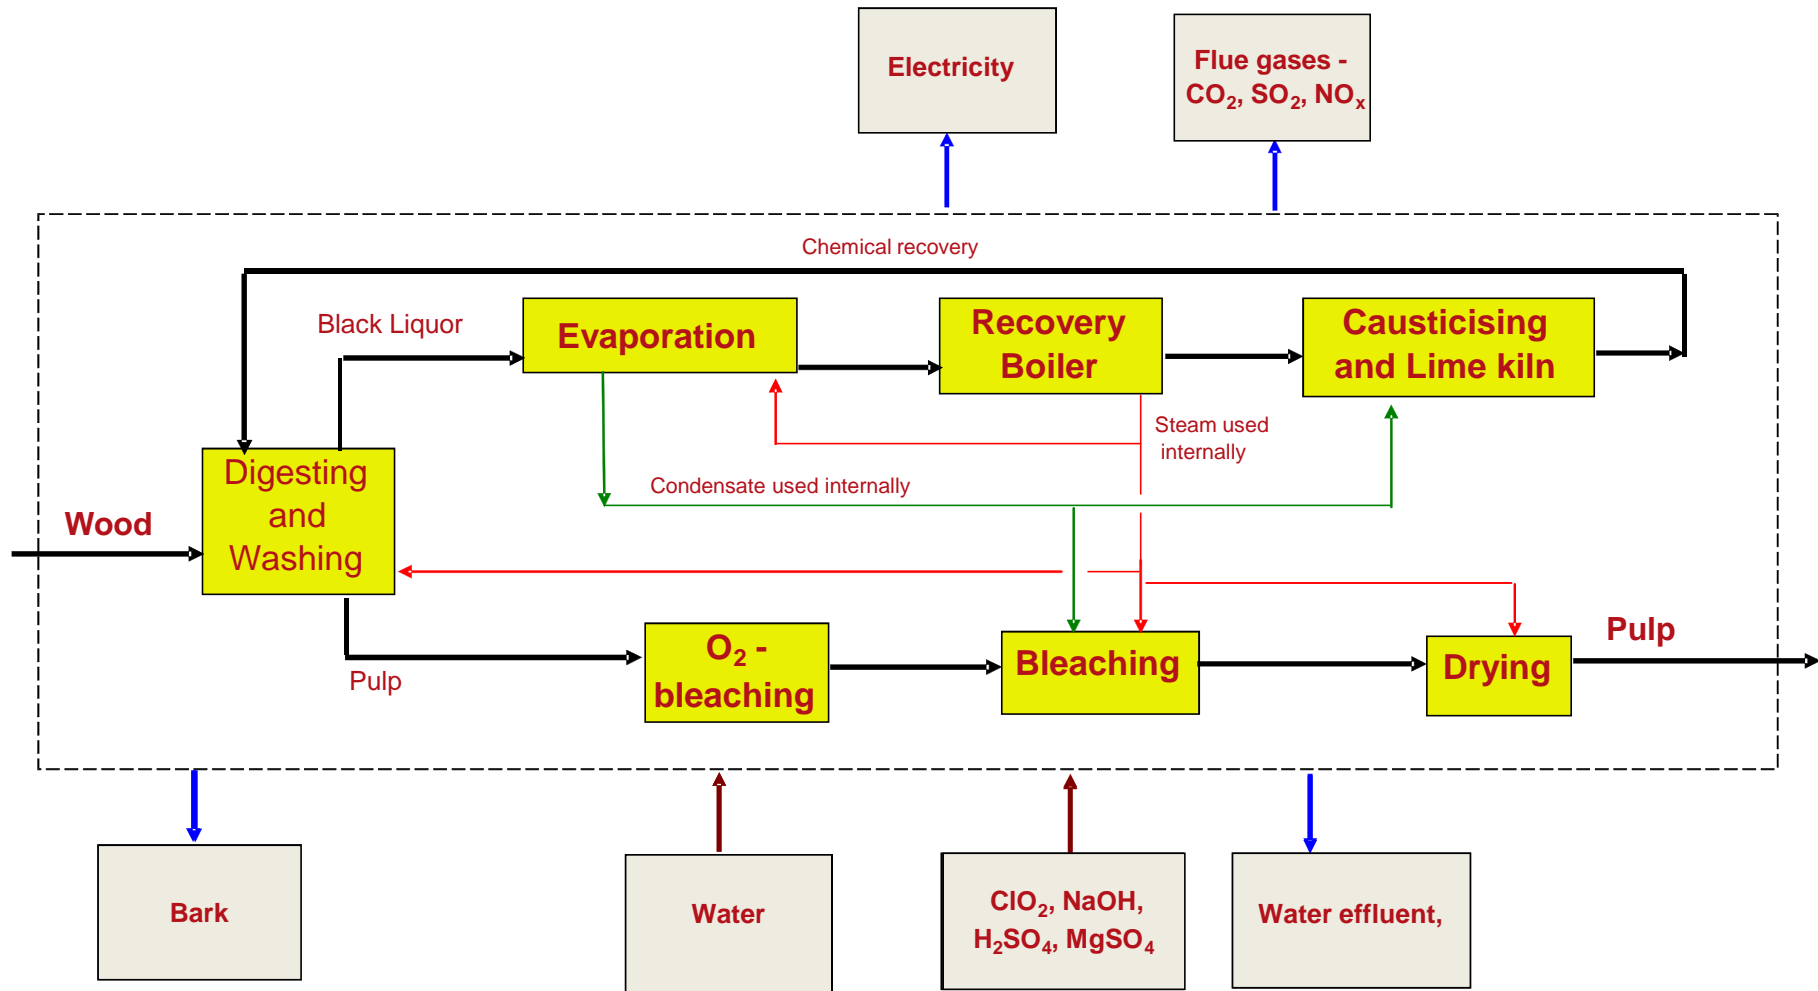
Electricity

Flue gases - $CO_2$, $SO_2$, $NO_x$

Chemical recovery

Black Liquor

Evaporation

Recovery Boiler

Causticising and Lime kiln

Steam used internally

Condensate used internally

Wood

Digesting and Washing

Pulp

$O_2$ - bleaching

Bleaching

Drying

Pulp

Bark

Water

$ClO_2$, NaOH, $H_2SO_4$, $MgSO_4$

Water effluent,